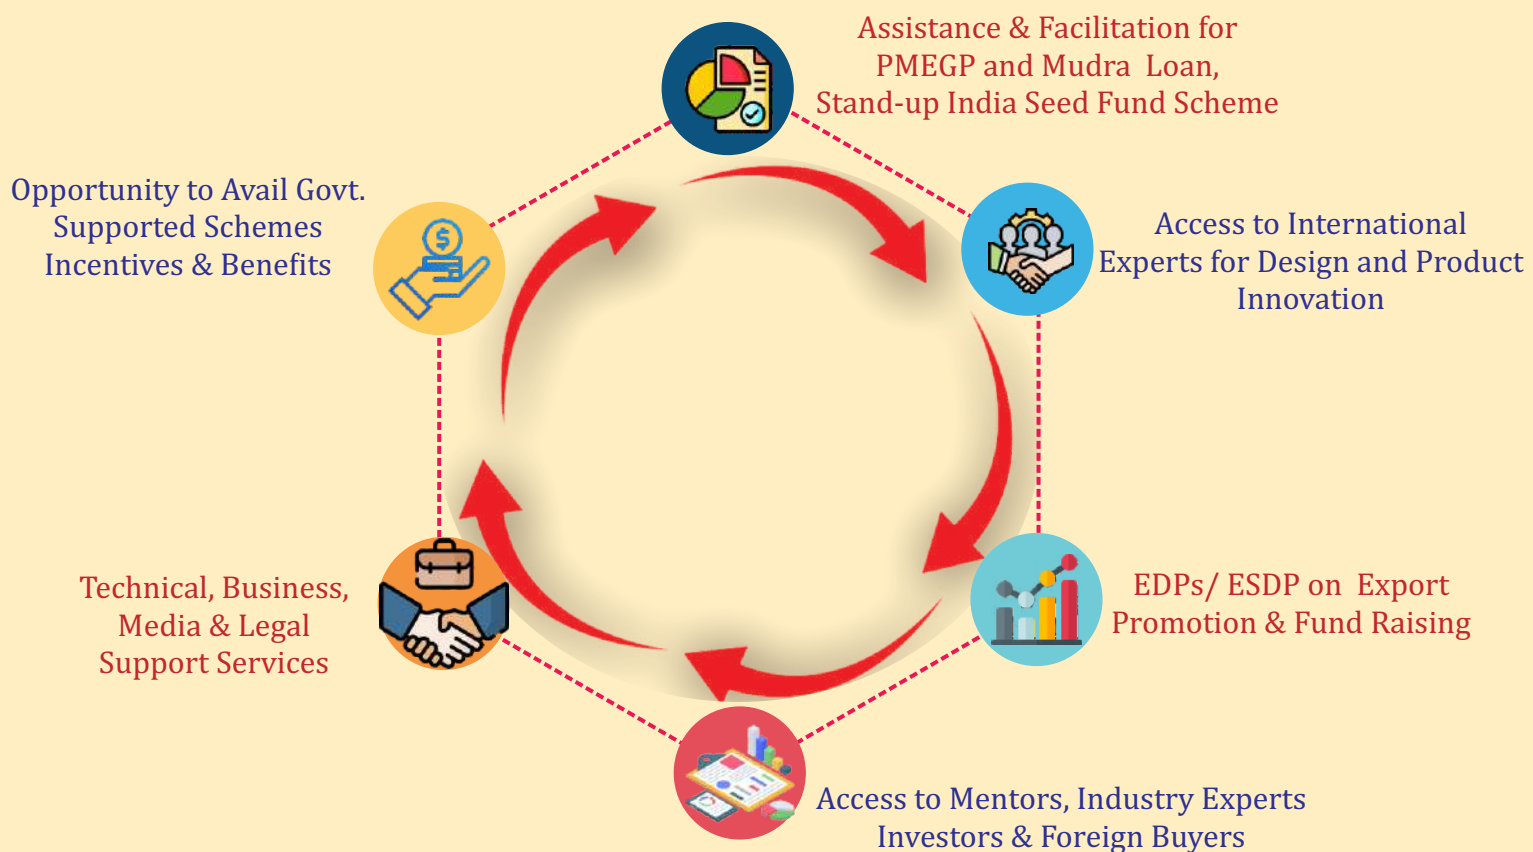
Assistance & Facilitation for PMEGP and Mudra Loan, Stand-up India Seed Fund Scheme

Access to International Experts for Design and Product Innovation

EDPs/ ESDP on Export Promotion & Fund Raising

Access to Mentors, Industry Experts Investors & Foreign Buyers

Technical, Business, Media & Legal Support Services

Opportunity to Avail Govt. Supported Schemes Incentives & Benefits